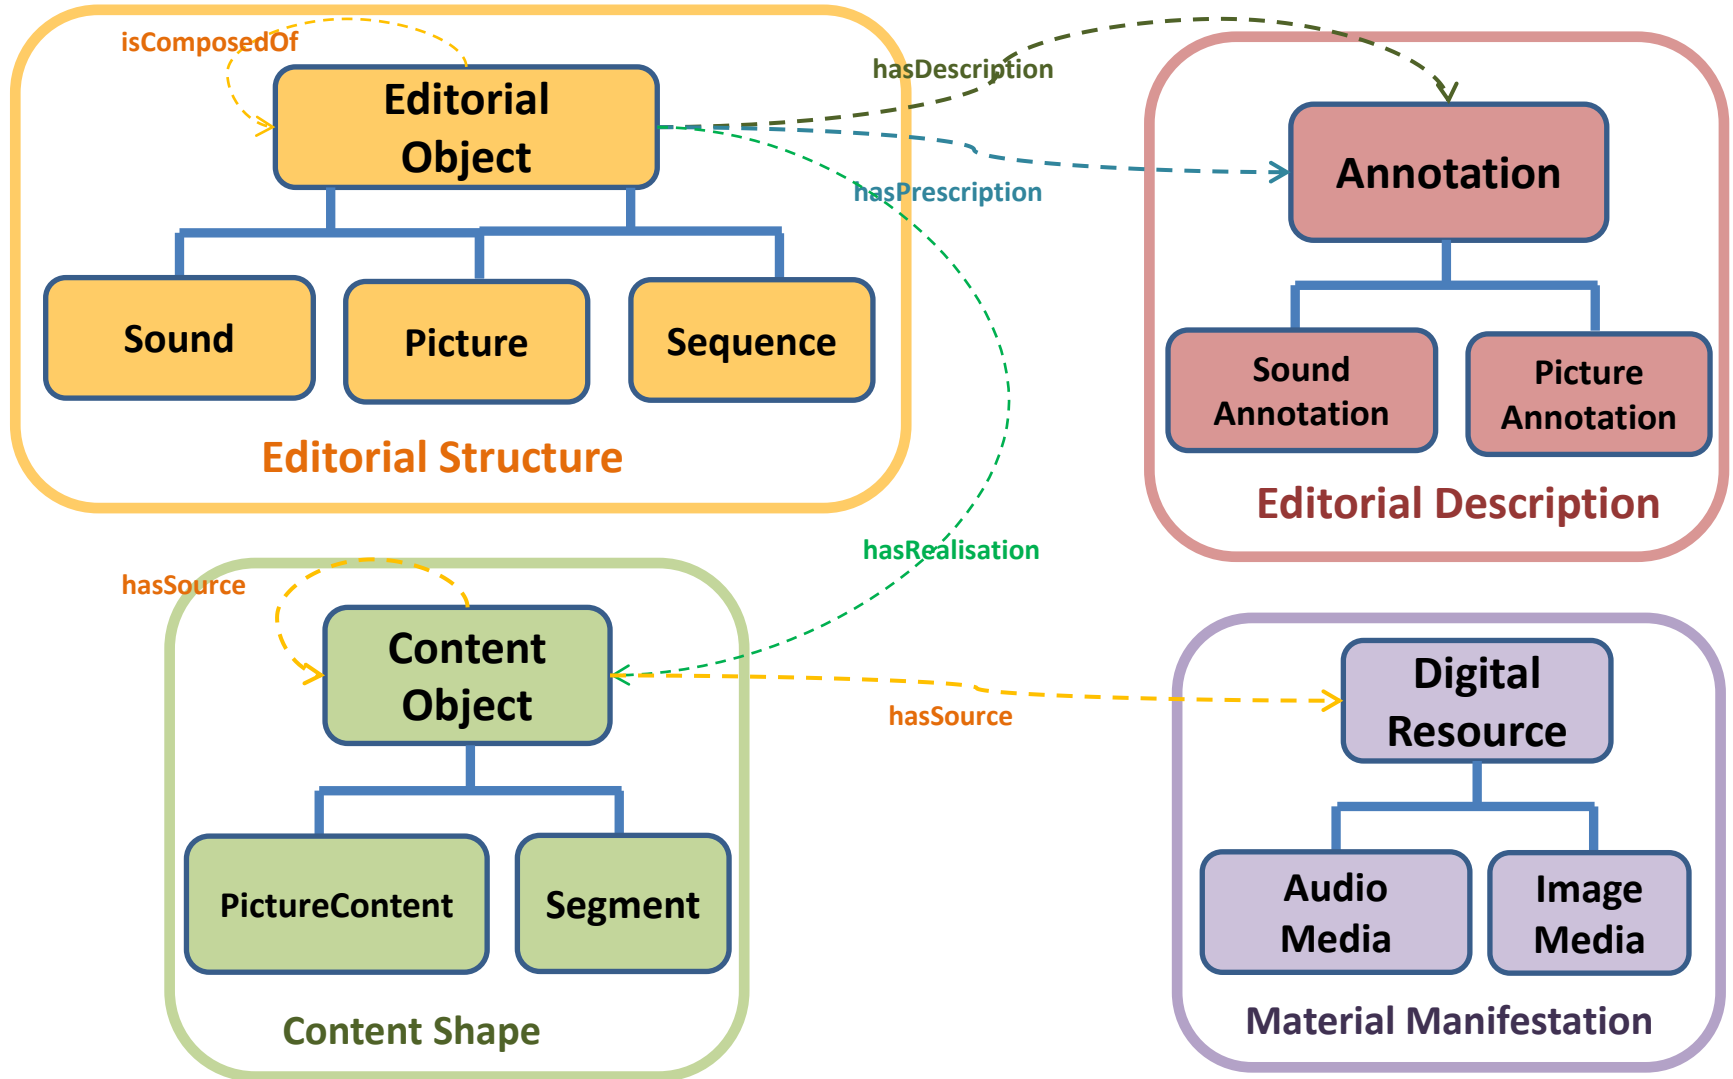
isComposedOf

Editorial Object

hasDescription

Annotation

hasPrescription

Sound

Picture

Sequence

Editorial Structure

Sound Annotation

Picture Annotation

Editorial Description

hasRealisation

hasSource

Content Object

hasSource

Digital Resource

PictureContent

Segment

Content Shape

Audio Media

Image Media

Material Manifestation